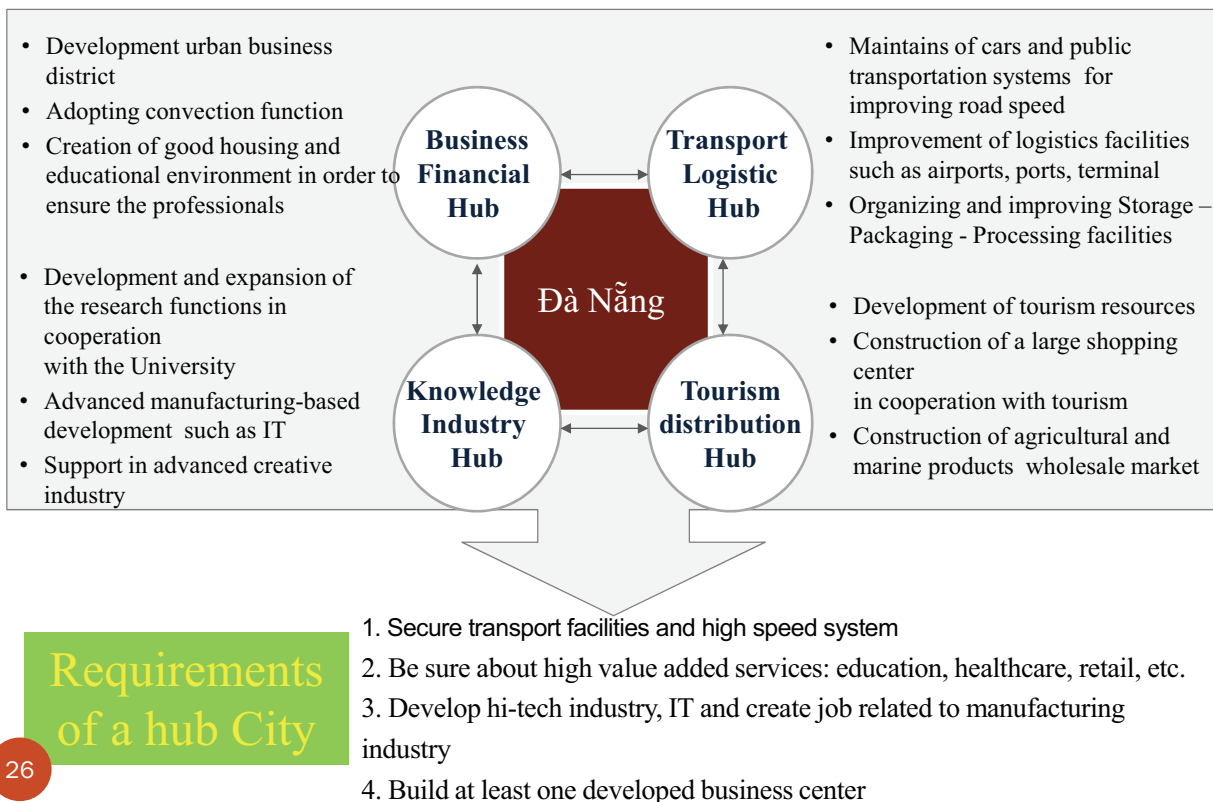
• Development urban business district
• Adopting convection function
• Creation of good housing and educational environment in order to ensure the professionals

• Development and expansion of the research functions in cooperation
with the University
• Advanced manufacturing-based development such as IT
• Support in advanced creative industry

Business Financial Hub

Transport Logistic Hub

Đà Nẵng

Knowledge Industry Hub

Tourism distribution Hub

• Maintains of cars and public transportation systems for improving road speed
• Improvement of logistics facilities such as airports, ports, terminal
• Organizing and improving Storage – Packaging - Processing facilities

• Development of tourism resources
• Construction of a large shopping center
in cooperation with tourism
• Construction of agricultural and marine products wholesale market

Requirements of a hub City

1. Secure transport facilities and high speed system
2. Be sure about high value added services: education, healthcare, retail, etc.
3. Develop hi-tech industry, IT and create job related to manufacturing industry
4. Build at least one developed business center

26